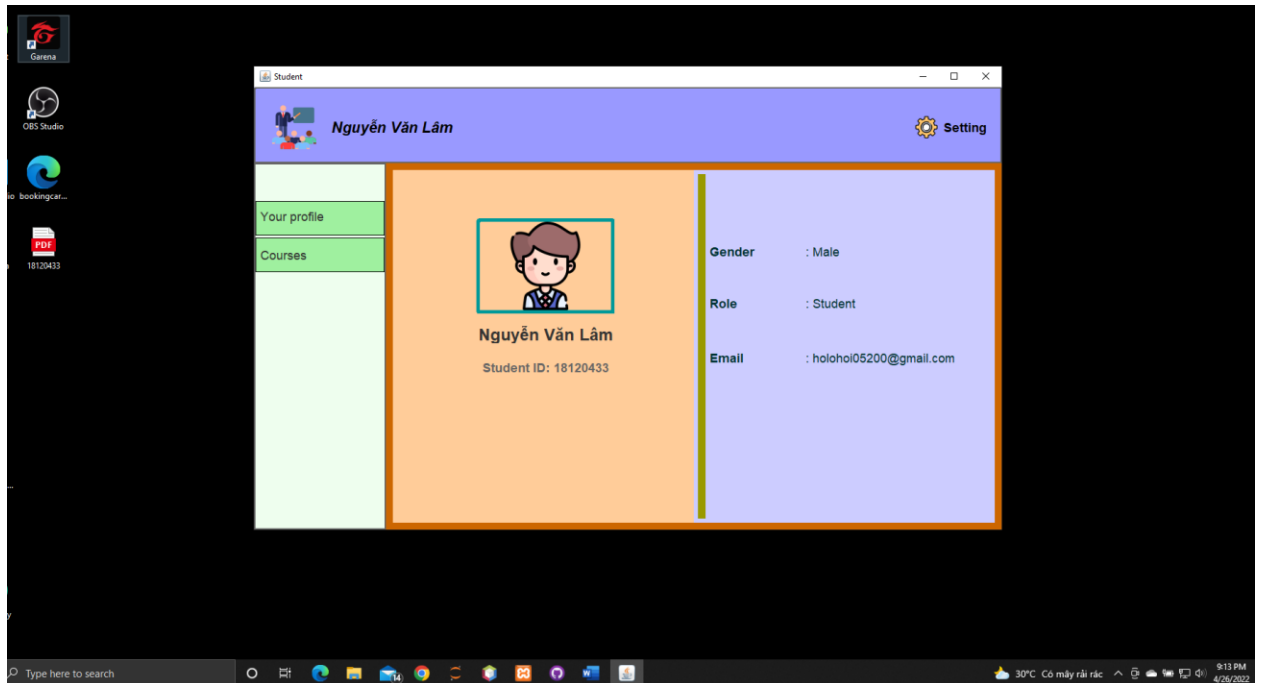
Garena

OBS Studio

io bookingcar...

PDF
18120433

Student

Nguyễn Văn Lâm

Setting

Your profile

Courses

Nguyễn Văn Lâm

Student ID: 18120433

| Gender | : Male |
|---|---|
| Role | : Student |
| Email | : holohoi05200@gmail.com |

Type here to search

14

30°C Có mây rải rác

9:13 PM
4/26/2022